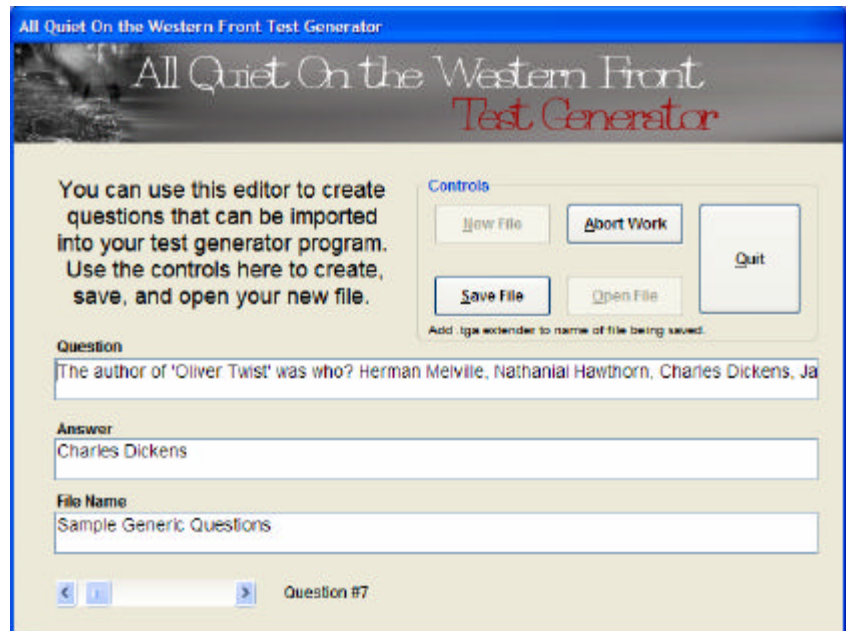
All Quiet On the Western Front Test Generator

All Quiet On the Western Front
Test Generator

You can use this editor to create questions that can be imported into your test generator program. Use the controls here to create, save, and open your new file.

Controls

New File

Abort Work

Quit

Save File

Open File

Add .tga extender to name of file being saved.

Question

The author of 'Oliver Twist' was who? Herman Melville, Nathanial Hawthorn, Charles Dickens, Ja

Answer

Charles Dickens

File Name

Sample Generic Questions

Question #7